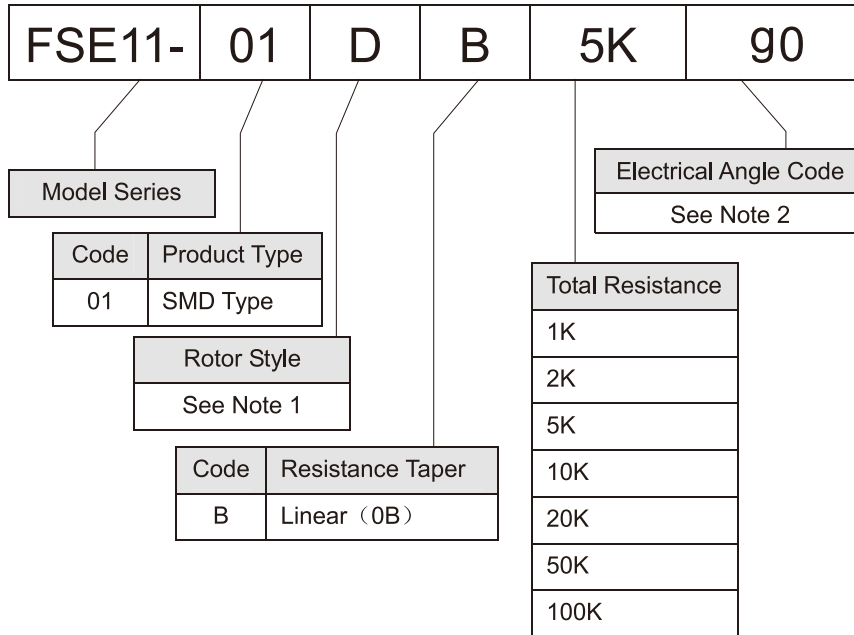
| FSE11- | 01 | D | B | 5K | 90 |
|---|---|---|---|---|---|

| Electrical Angle Code |
|---|
| See Note 2 |

Model Series

| Code | Product Type |
|---|---|
| 01 | SMD Type |

| Total Resistance |
|---|
| 1K |
| 2K |
| 5K |
| 10K |
| 20K |
| 50K |
| 100K |

| Rotor Style |
|---|
| See Note 1 |

| Code | Resistance Taper |
|---|---|
| B | Linear（0B） |